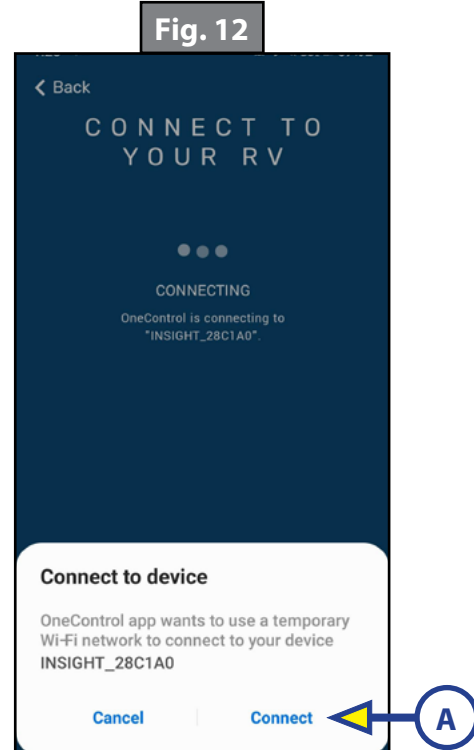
Fig. 12

< Back

CONNECT TO YOUR RV

CONNECTING

OneControl is connecting to "INSIGHT_28C1A0".

Connect to device

OneControl app wants to use a temporary Wi-Fi network to connect to your device INSIGHT_28C1A0

Cancel

Connect

A